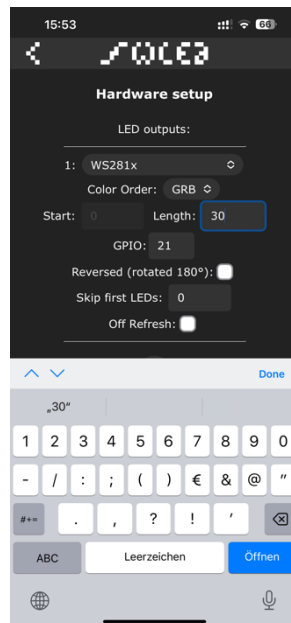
15:53
66

WLED

Hardware setup

LED outputs:

1: WS281x
Color Order: GRB
Start: 0 Length: 30
GPIO: 21
Reversed (rotated 180°):
Skip first LEDs: 0
Off Refresh:

Done

„30“

1 2 3 4 5 6 7 8 9 0
- / : ; ( ) € & @ "
#+= . , ? ! ’
ABC Leerzeichen Öffnen